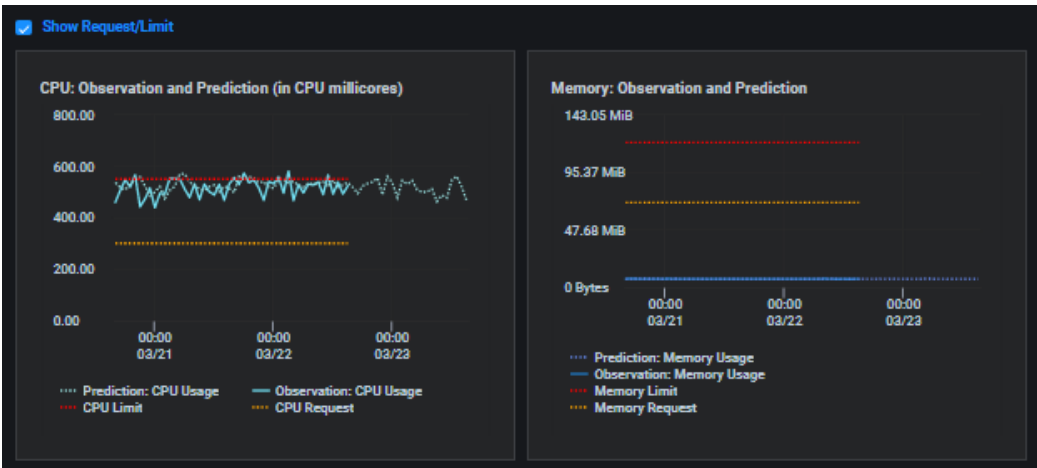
Show Request/Limit

CPU: Observation and Prediction (in CPU millicores)

800.00
600.00
400.00
200.00
0.00

00:00
03/21

00:00
03/22

00:00
03/23

Prediction: CPU Usage
Observation: CPU Usage
CPU Limit
CPU Request

Memory: Observation and Prediction

143.05 MiB
95.37 MiB
47.68 MiB
0 Bytes

00:00
03/21

00:00
03/22

00:00
03/23

Prediction: Memory Usage
Observation: Memory Usage
Memory Limit
Memory Request